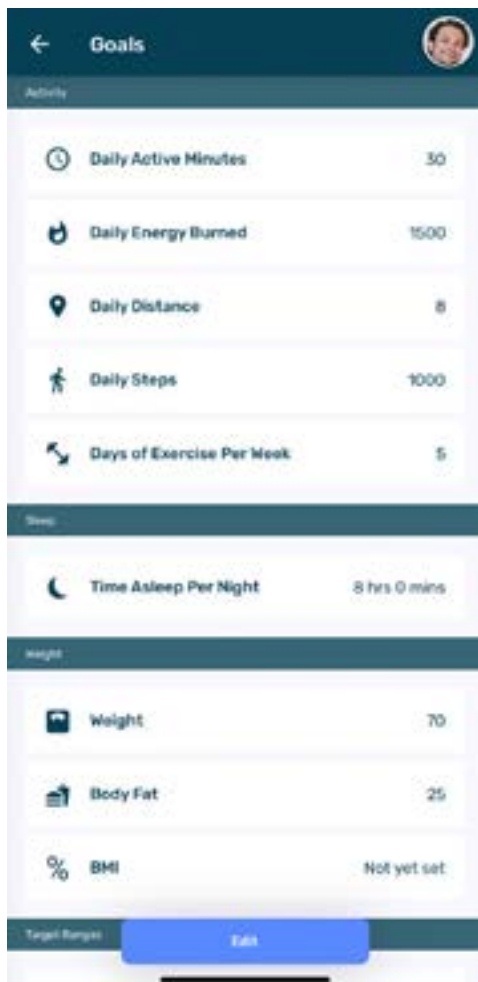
Goals

Activity

Daily Active Minutes 30

Daily Energy Burned 1500

Daily Distance 8

Daily Steps 1000

Days of Exercise Per Week 5

Sleep

Time Asleep Per Night 8 hrs 0 mins

Weight

Weight 70

Body Fat 25

BMI Not yet set

Target Ranges

Edit